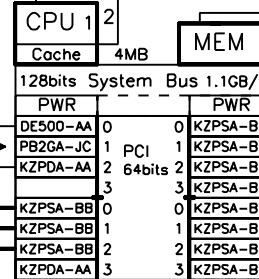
CPU 1 2
Cache 4MB
MEM
128bits System Bus 1.1GB/
PWR
PWR
DE500-AA 0
PB2GA-JC 1
KZPDA-AA 2
3
PCI
64bits 2
0 KZPSA-B
1 KZPSA-B
KZPSA-B
3 KZPSA-B
KZPSA-BB 0
KZPSA-BB 1
KZPSA-BB 2
KZPDA-AA 3
0 KZPSA-B
1 KZPSA-B
2 KZPSA-B
3 KZPSA-B